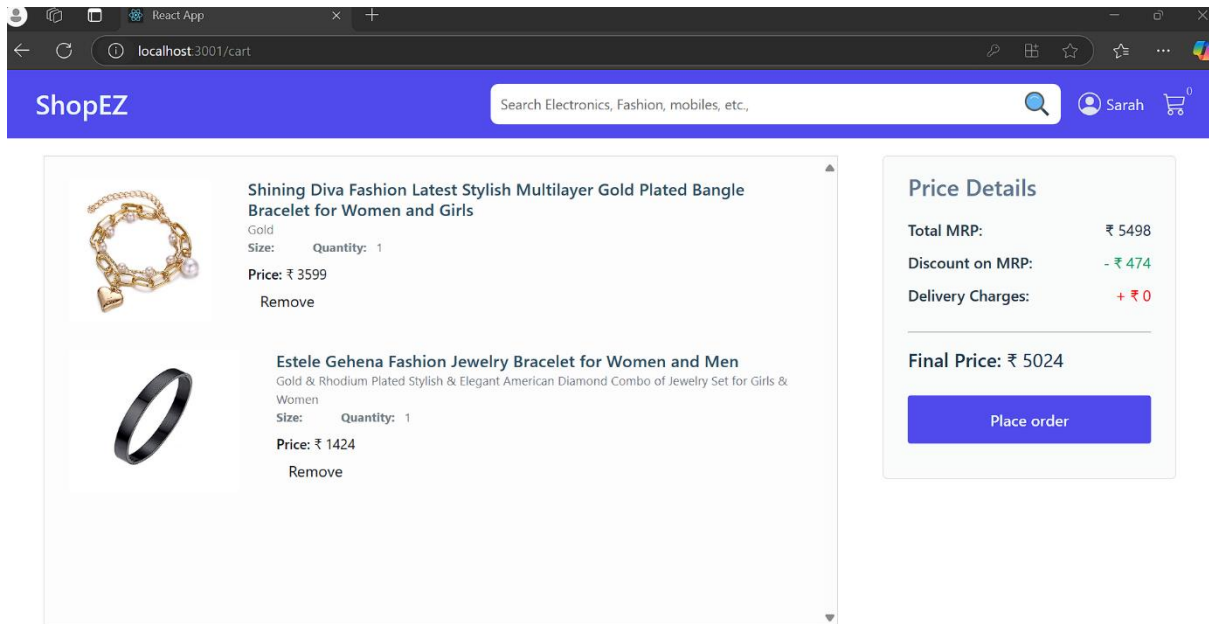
React App

localhost:3001/cart

ShopEZ

Search Electronics, Fashion, mobiles, etc.,

Sarah 0

Shining Diva Fashion Latest Stylish Multilayer Gold Plated Bangle Bracelet for Women and Girls

Gold

Size: Quantity: 1

Price: ₹ 3599

Remove

Estele Gehena Fashion Jewelry Bracelet for Women and Men

Gold & Rhodium Plated Stylish & Elegant American Diamond Combo of Jewelry Set for Girls & Women

Size: Quantity: 1

Price: ₹ 1424

Remove

Price Details

| | |
|---|---|
| Total MRP: | ₹ 5498 |
| Discount on MRP: | - ₹ 474 |
| Delivery Charges: | + ₹ 0 |

Final Price: ₹ 5024

Place order